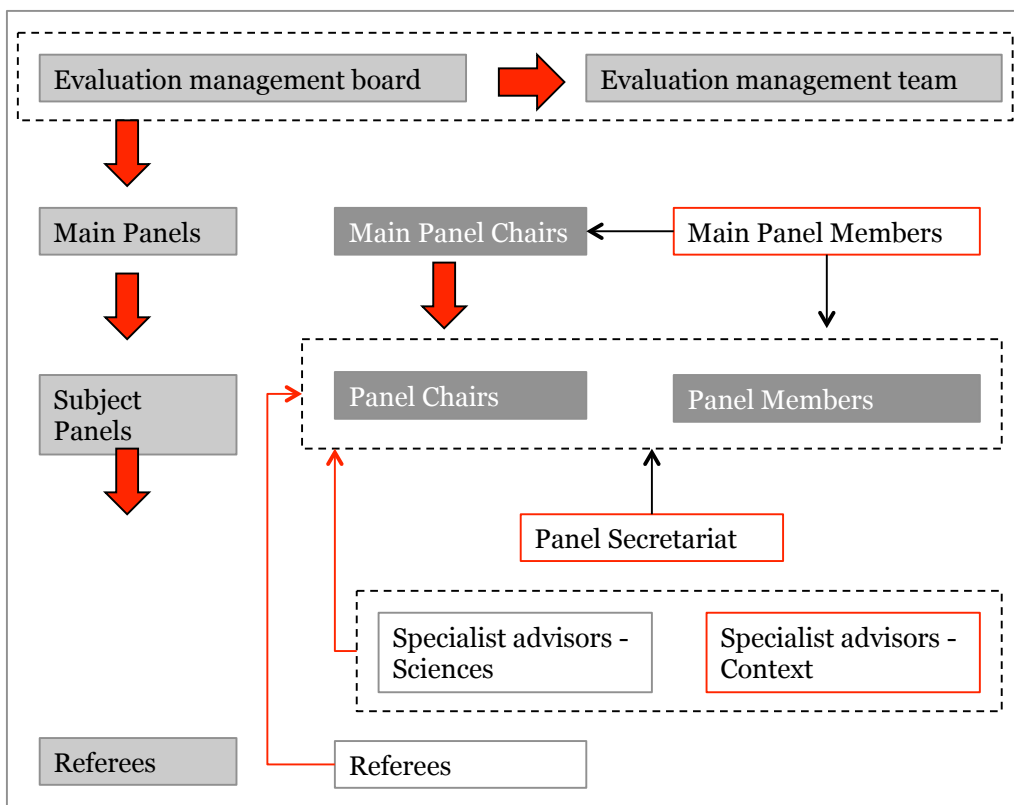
Evaluation management board

Evaluation management team

Main Panels

Main Panel Chairs

Main Panel Members

Subject Panels

Panel Chairs

Panel Members

Panel Secretariat

Specialist advisors - Sciences

Specialist advisors - Context

Referees

Referees